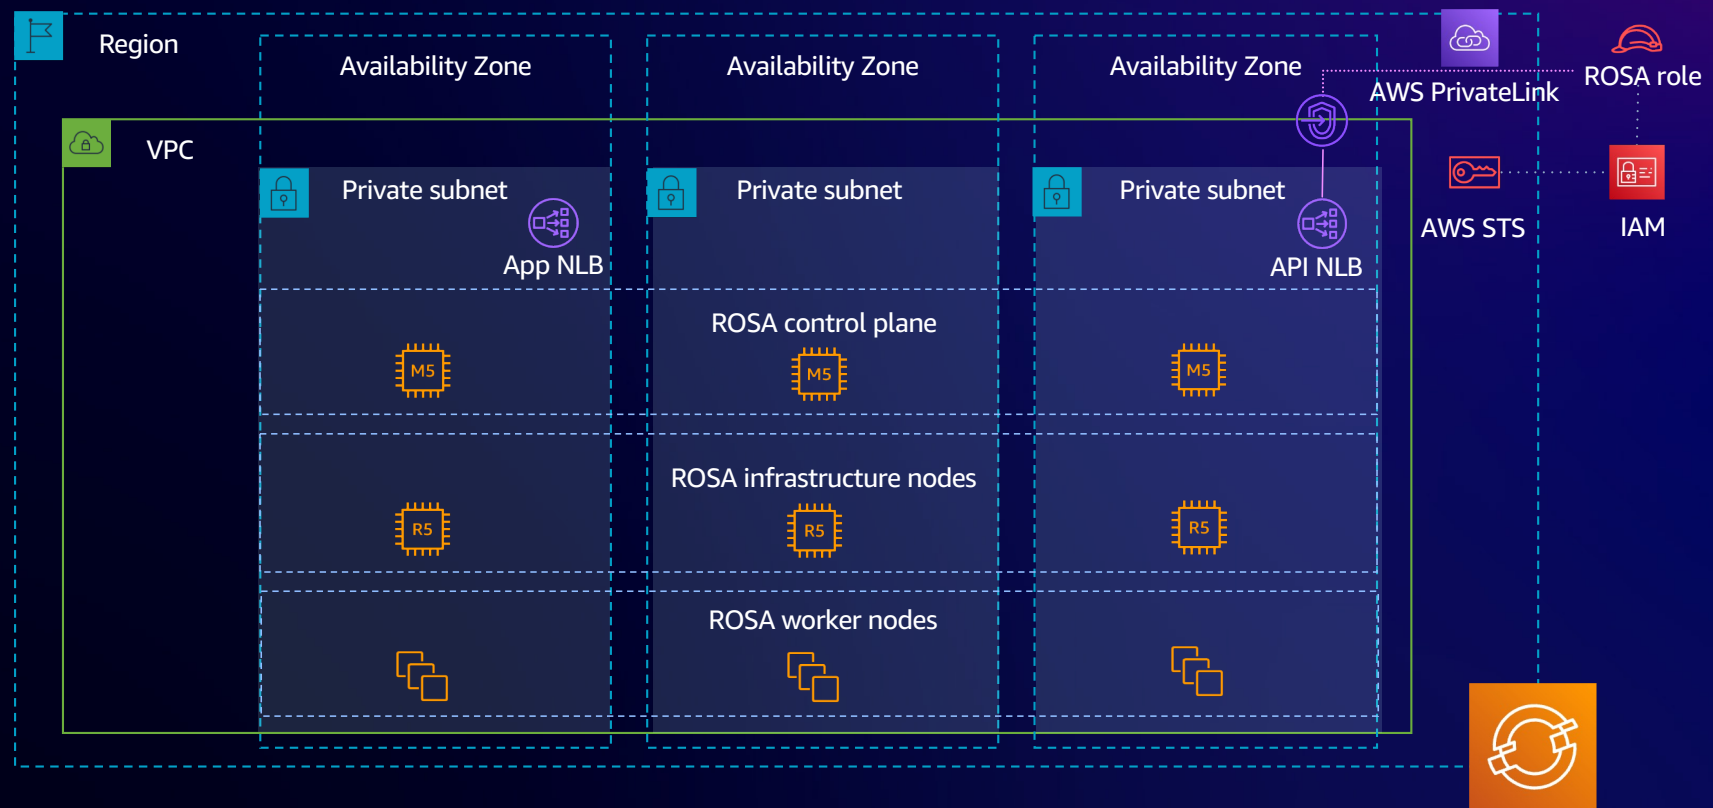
Region

Availability Zone

Availability Zone

Availability Zone

AWS PrivateLink

ROSA role

VPC

Private subnet

App NLB

Private subnet

Private subnet

API NLB

AWS STS

IAM

ROSA control plane

M5

M5

M5

ROSA infrastructure nodes

R5

R5

R5

ROSA worker nodes